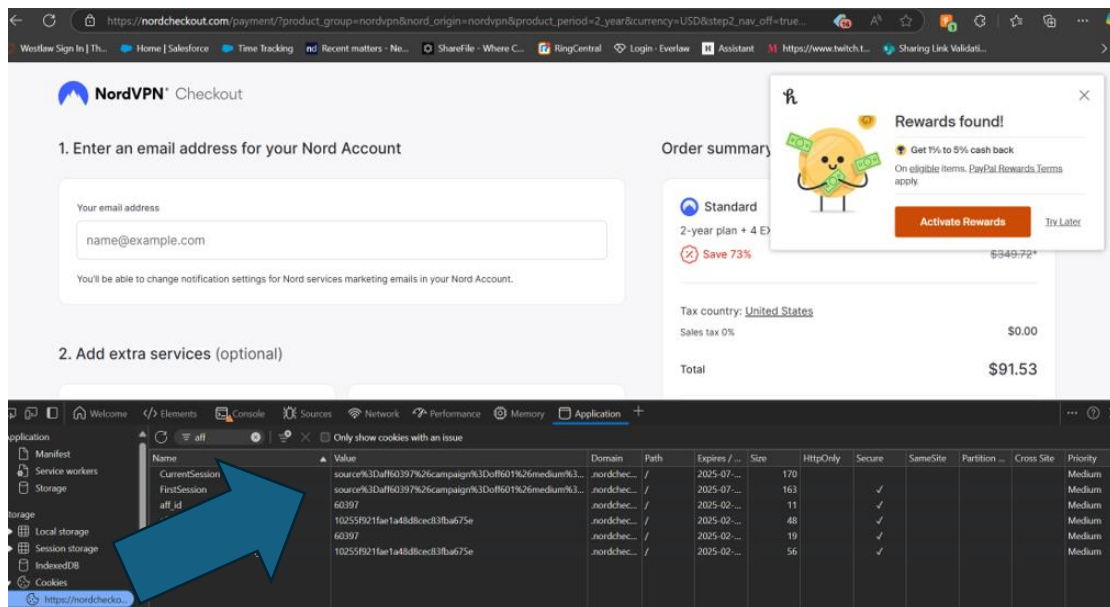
https://nordcheckout.com/payment/?product_group=nordvpn&nord_origin=nordvpn&product_period=2_year&currency=USD&step2_nav_off=true...

Westlaw Sign In | Th... Home | Salesforce Time Tracking Recent matters - Ne... ShareFile - Where C... RingCentral Login · Everlaw Assistant https://www.twitch.t... Sharing Link Validati...

NordVPN Checkout

1. Enter an email address for your Nord Account

Your email address

name@example.com

You'll be able to change notification settings for Nord services marketing emails in your Nord Account.

2. Add extra services (optional)

Order summary

Standard

2-year plan + 4 E

Save 73%

$349.72*

Tax country: United States

Sales tax 0%

$0.00

Total

$91.53

Rewards found!

Get 1% to 5% cash back

On eligible items. PayPal Rewards Terms apply.

Activate Rewards

Try Later

Welcome Elements Console Sources Network Performance Memory Application

Application

Manifest

Service workers

Storage

Storage

Local storage

Session storage

IndexedDB

Cookies

https://nordchecko...

aff

Only show cookies with an issue

| Name | Value | Domain | Path | Expires / ... | Size | HttpOnly | Secure | SameSite | Partition ... | Cross Site | Priority |
|---|---|---|---|---|---|---|---|---|---|---|---|
| CurrentSession | source%3Daff60397%26campaign%3Doff601%26medium%3... | .nordchec... | / | 2025-07-... | 170 | | | | | | Medium |
| FirstSession | source%3Daff60397%26campaign%3Doff601%26medium%3... | .nordchec... | / | 2025-07-... | 163 | | ✓ | | | | Medium |
| aff_id | 60397 | .nordchec... | / | 2025-02-... | 11 | | ✓ | | | | Medium |
| | 10255f921fae1a48d8cec83fba675e | .nordchec... | / | 2025-02-... | 48 | | ✓ | | | | Medium |
| | 60397 | .nordchec... | / | 2025-02-... | 19 | | ✓ | | | | Medium |
| | 10255f921fae1a48d8cec83fba675e | .nordchec... | / | 2025-02-... | 56 | | ✓ | | | | Medium |